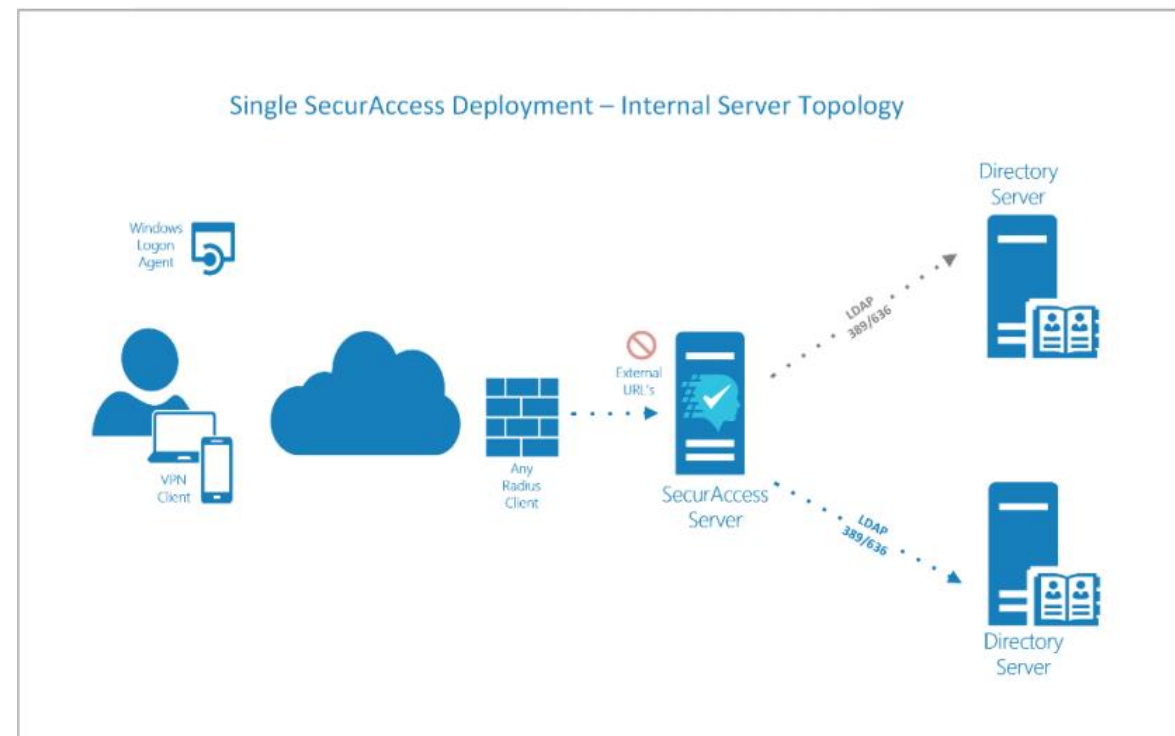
Single SecurAccess Deployment – Internal Server Topology

Windows Logon Agent

VPN Client

Any Radius Client

External URL's

SecurAccess Server

LDAP 389/636

Directory Server

LDAP 389/636

Directory Server